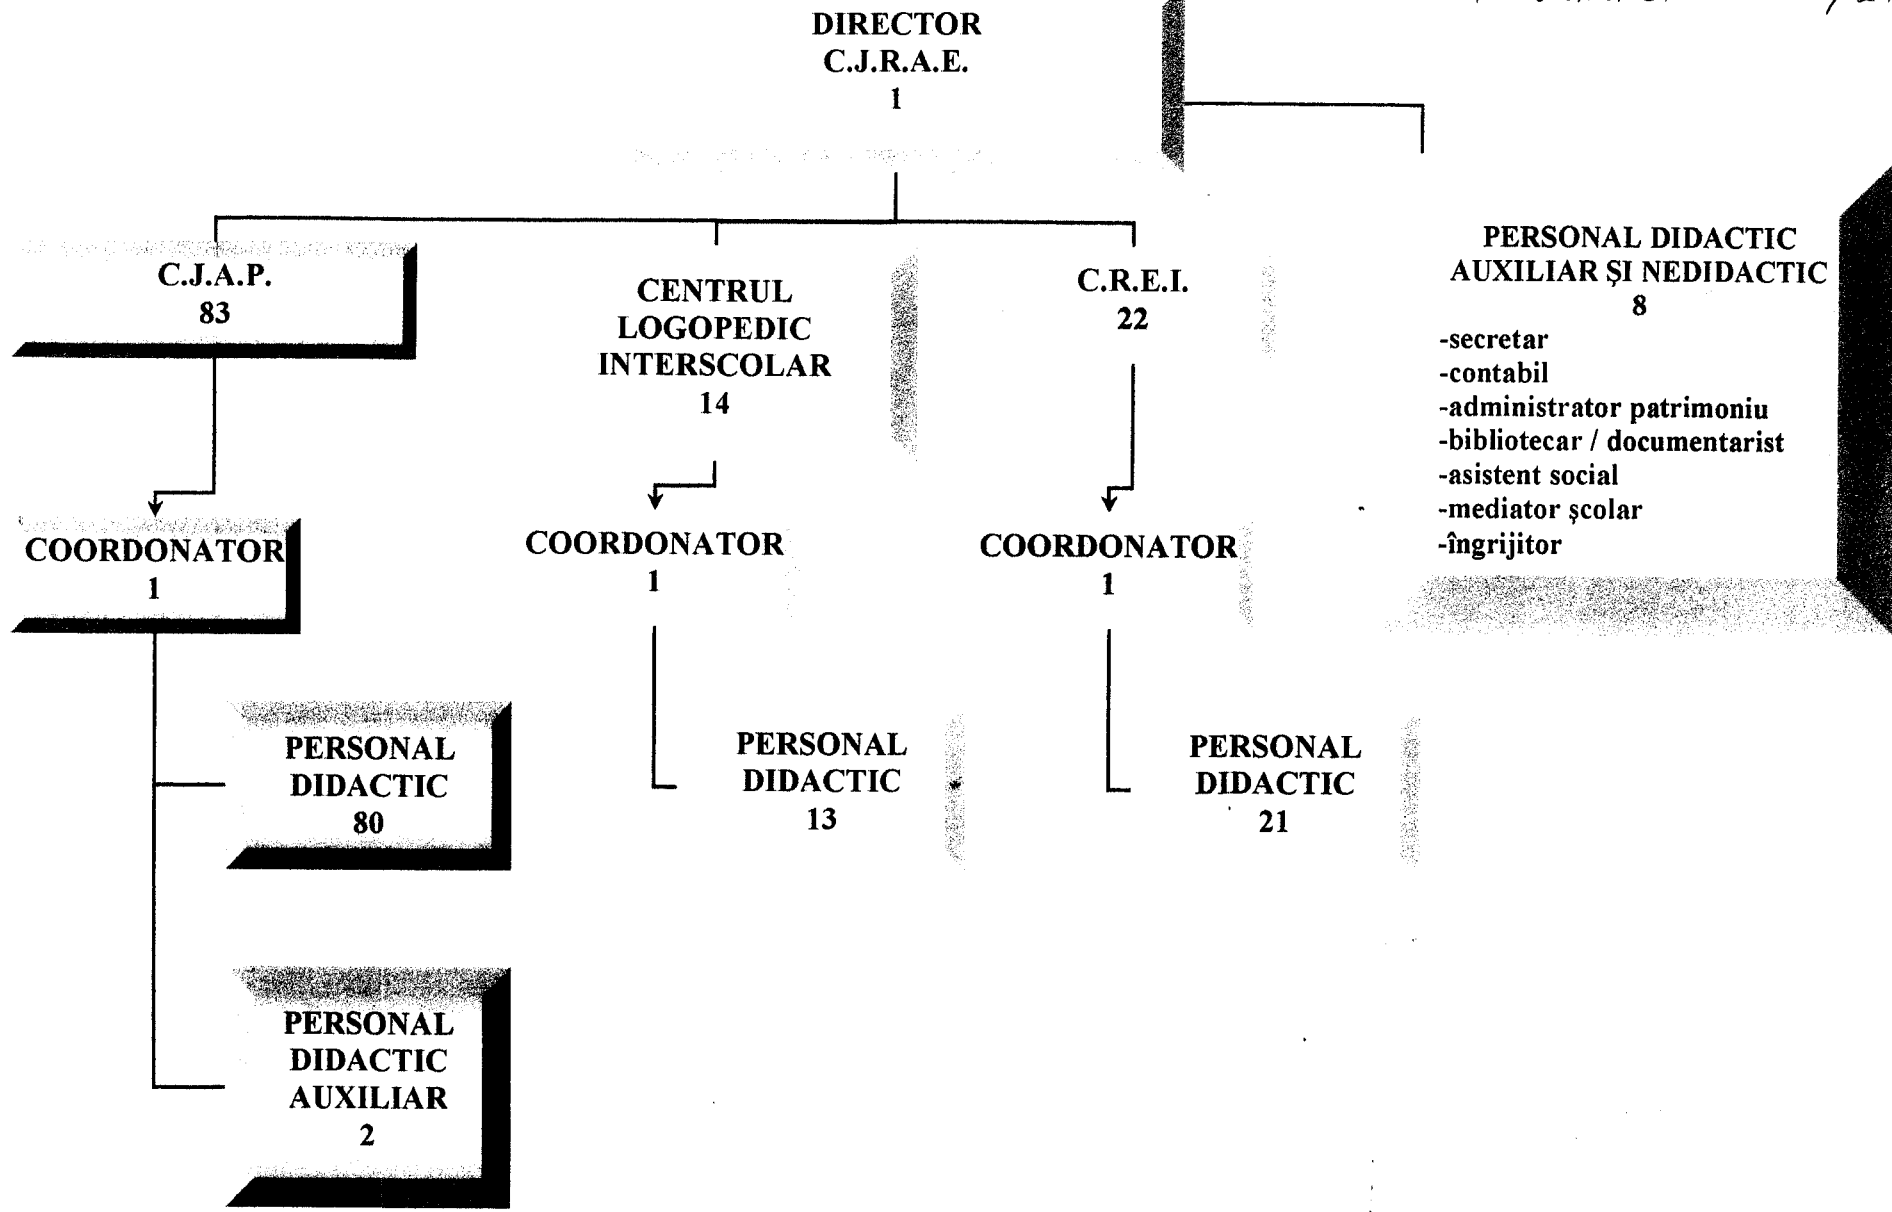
DIRECTOR
C.J.R.A.E.
1

C.J.A.P.
83

CENTRUL
LOGOPEDIC
INTERSCOLAR
14

C.R.E.I.
22

PERSONAL DIDACTIC
AUXILIAR ŞI NEDIDACTIC
8
-secretar
-contabil
-administrator patrimoniu
-bibliotecar / documentarist
-asistent social
-mediator şcolar
-îngrijitor

COORDONATOR
1

COORDONATOR
1

COORDONATOR
1

PERSONAL
DIDACTIC
80

PERSONAL
DIDACTIC
13

PERSONAL
DIDACTIC
21

PERSONAL
DIDACTIC
AUXILIAR
2